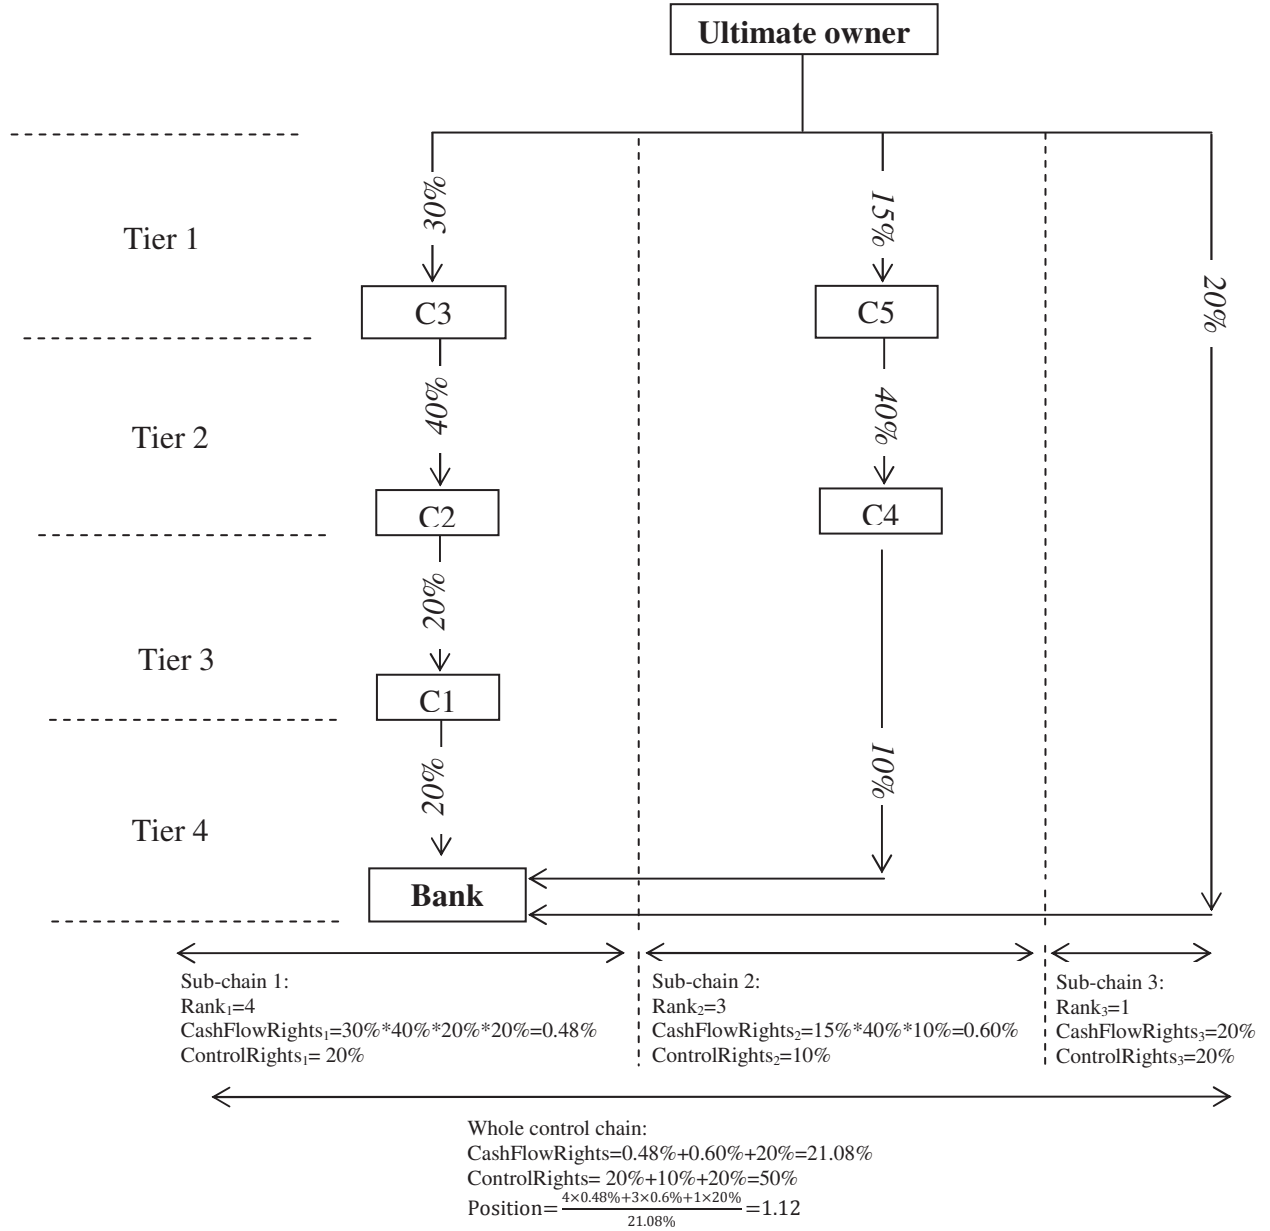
Ultimate owner

Tier 1

30%

15%

20%

C3

C5

Tier 2

40%

40%

C2

C4

20%

Tier 3

C1

20%

10%

Tier 4

Bank

Sub-chain 1:
Rank$_1$=4
CashFlowRights$_1$=30%*40%*20%*20%=0.48%
ControlRights$_1$= 20%

Sub-chain 2:
Rank$_2$=3
CashFlowRights$_2$=15%*40%*10%=0.60%
ControlRights$_2$=10%

Sub-chain 3:
Rank$_3$=1
CashFlowRights$_3$=20%
ControlRights$_3$=20%

Whole control chain:
CashFlowRights=0.48%+0.60%+20%=21.08%
ControlRights= 20%+10%+20%=50%
Position=$\frac{4\times0.48\%+3\times0.6\%+1\times20\%}{21.08\%}$=1.12